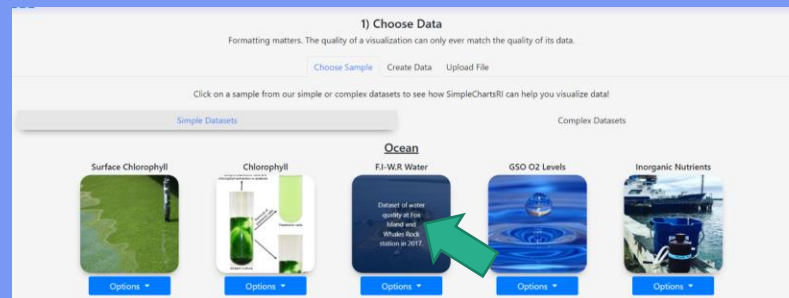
1) Choose Data

Formatting matters. The quality of a visualization can only ever match the quality of its data.

Choose Sample Create Data Upload File

Click on a sample from our simple or complex datasets to see how SimpleChartsRI can help you visualize data!

Simple Datasets

Complex Datasets

Ocean

Surface Chlorophyll

Chlorophyll

F.I-W.R Water

GSO O2 Levels

Inorganic Nutrients

Dataset of water quality at Fox Island and Whales Rock station in 2017.

Options ▾

Options ▾

Options ▾

Options ▾

Options ▾